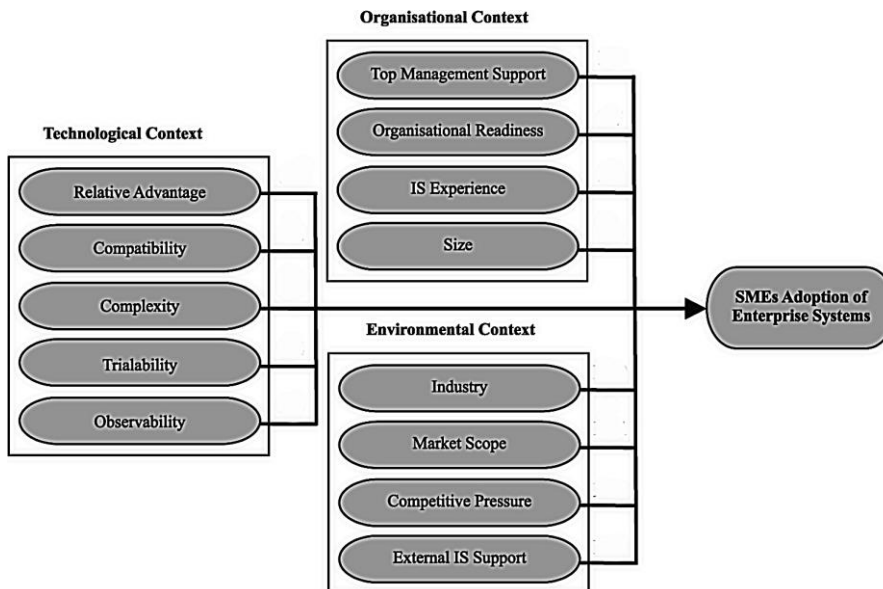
Organisational Context

Top Management Support

Organisational Readiness

IS Experience

Size

Technological Context

Relative Advantage

Compatibility

Complexity

Trialability

Observability

Environmental Context

Industry

Market Scope

Competitive Pressure

External IS Support

SMEs Adoption of Enterprise Systems